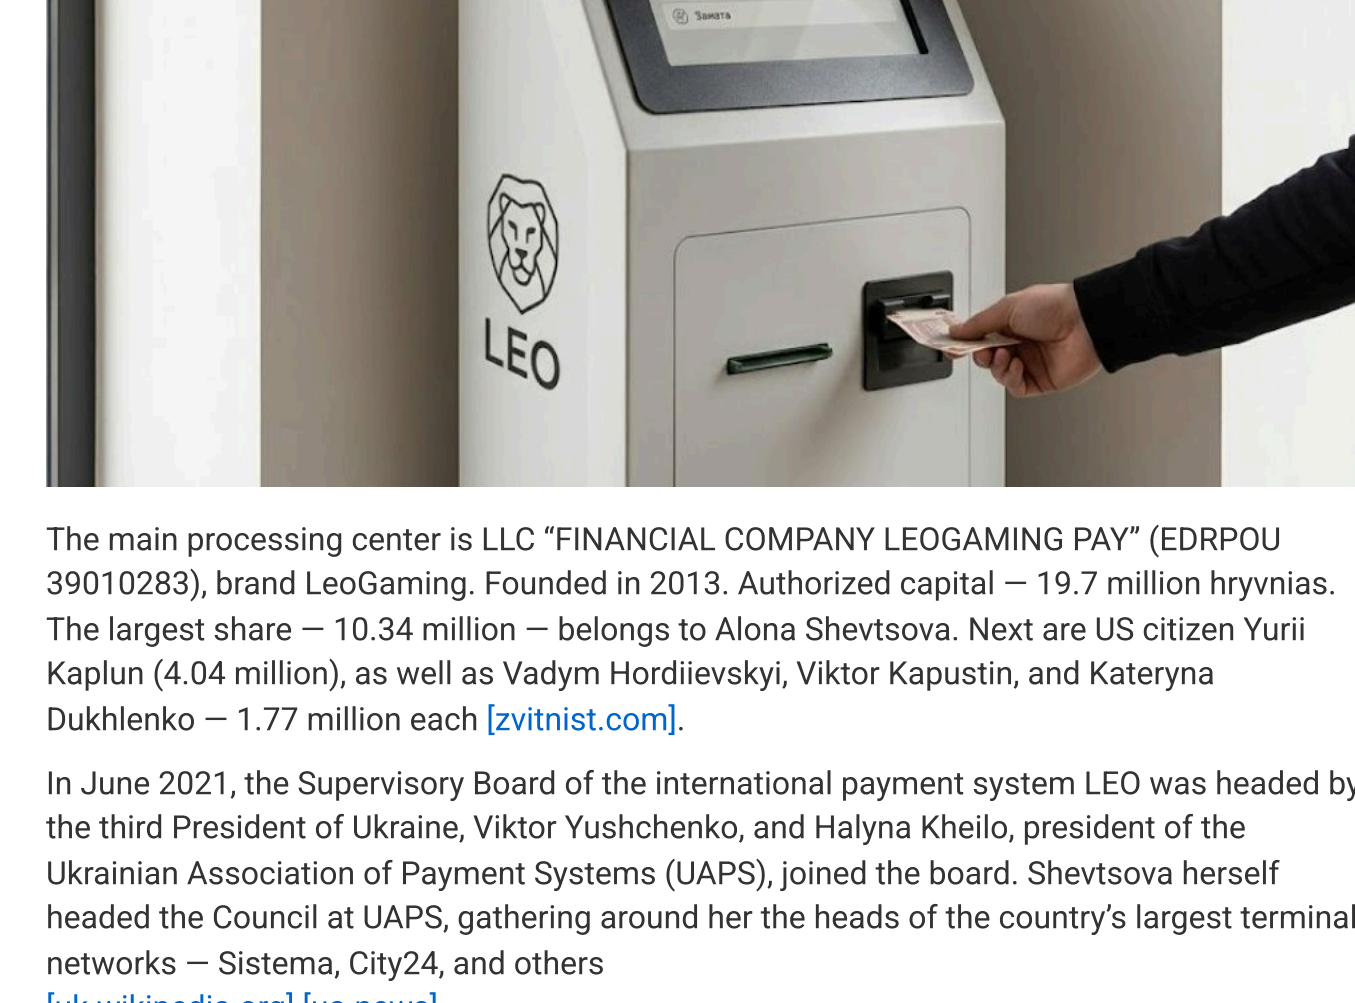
Замата

LEO

The main processing center is LLC “FINANCIAL COMPANY LEOGAMING PAY” (EDRPOU 39010283), brand LeoGaming. Founded in 2013. Authorized capital — 19.7 million hryvnias. The largest share — 10.34 million — belongs to Alona Shevtsova. Next are US citizen Yurii Kaplun (4.04 million), as well as Vadym Hordiievskyi, Viktor Kapustin, and Kateryna Dukhlenko — 1.77 million each [zvitnist.com].

In June 2021, the Supervisory Board of the international payment system LEO was headed by the third President of Ukraine, Viktor Yushchenko, and Halyna Kheilo, president of the Ukrainian Association of Payment Systems (UAPS), joined the board. Shevtsova herself headed the Council at UAPS, gathering around her the heads of the country’s largest terminal networks — Sistema, City24, and others

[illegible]